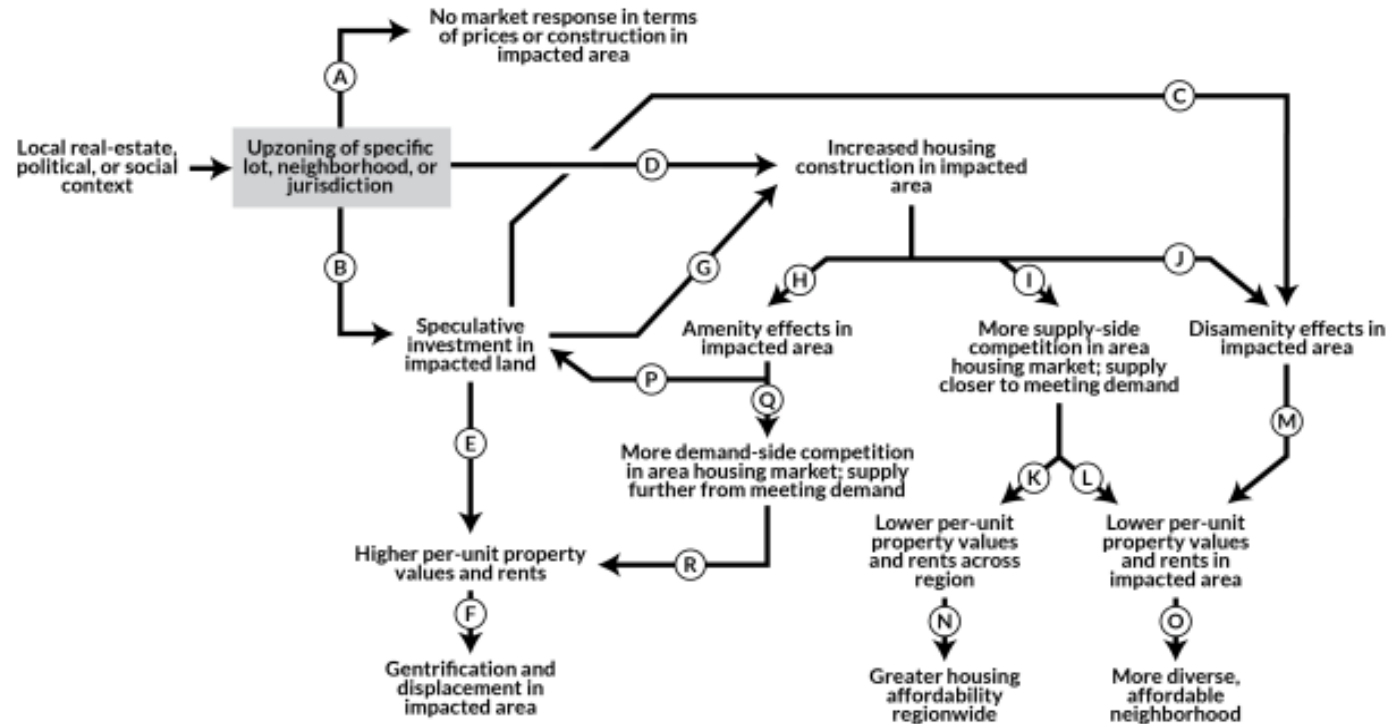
No market response in terms of prices or construction in impacted area

A

C

Local real-estate, political, or social context

Upzoning of specific lot, neighborhood, or jurisdiction

D

Increased housing construction in impacted area

B

G

H

I

J

Speculative investment in impacted land

Amenity effects in impacted area

More supply-side competition in area housing market; supply closer to meeting demand

Disamenity effects in impacted area

P

Q

E

More demand-side competition in area housing market; supply further from meeting demand

M

K

L

Higher per-unit property values and rents

R

Lower per-unit property values and rents across region

Lower per-unit property values and rents in impacted area

F

N

O

Gentrification and displacement in impacted area

Greater housing affordability regionwide

More diverse, affordable neighborhood